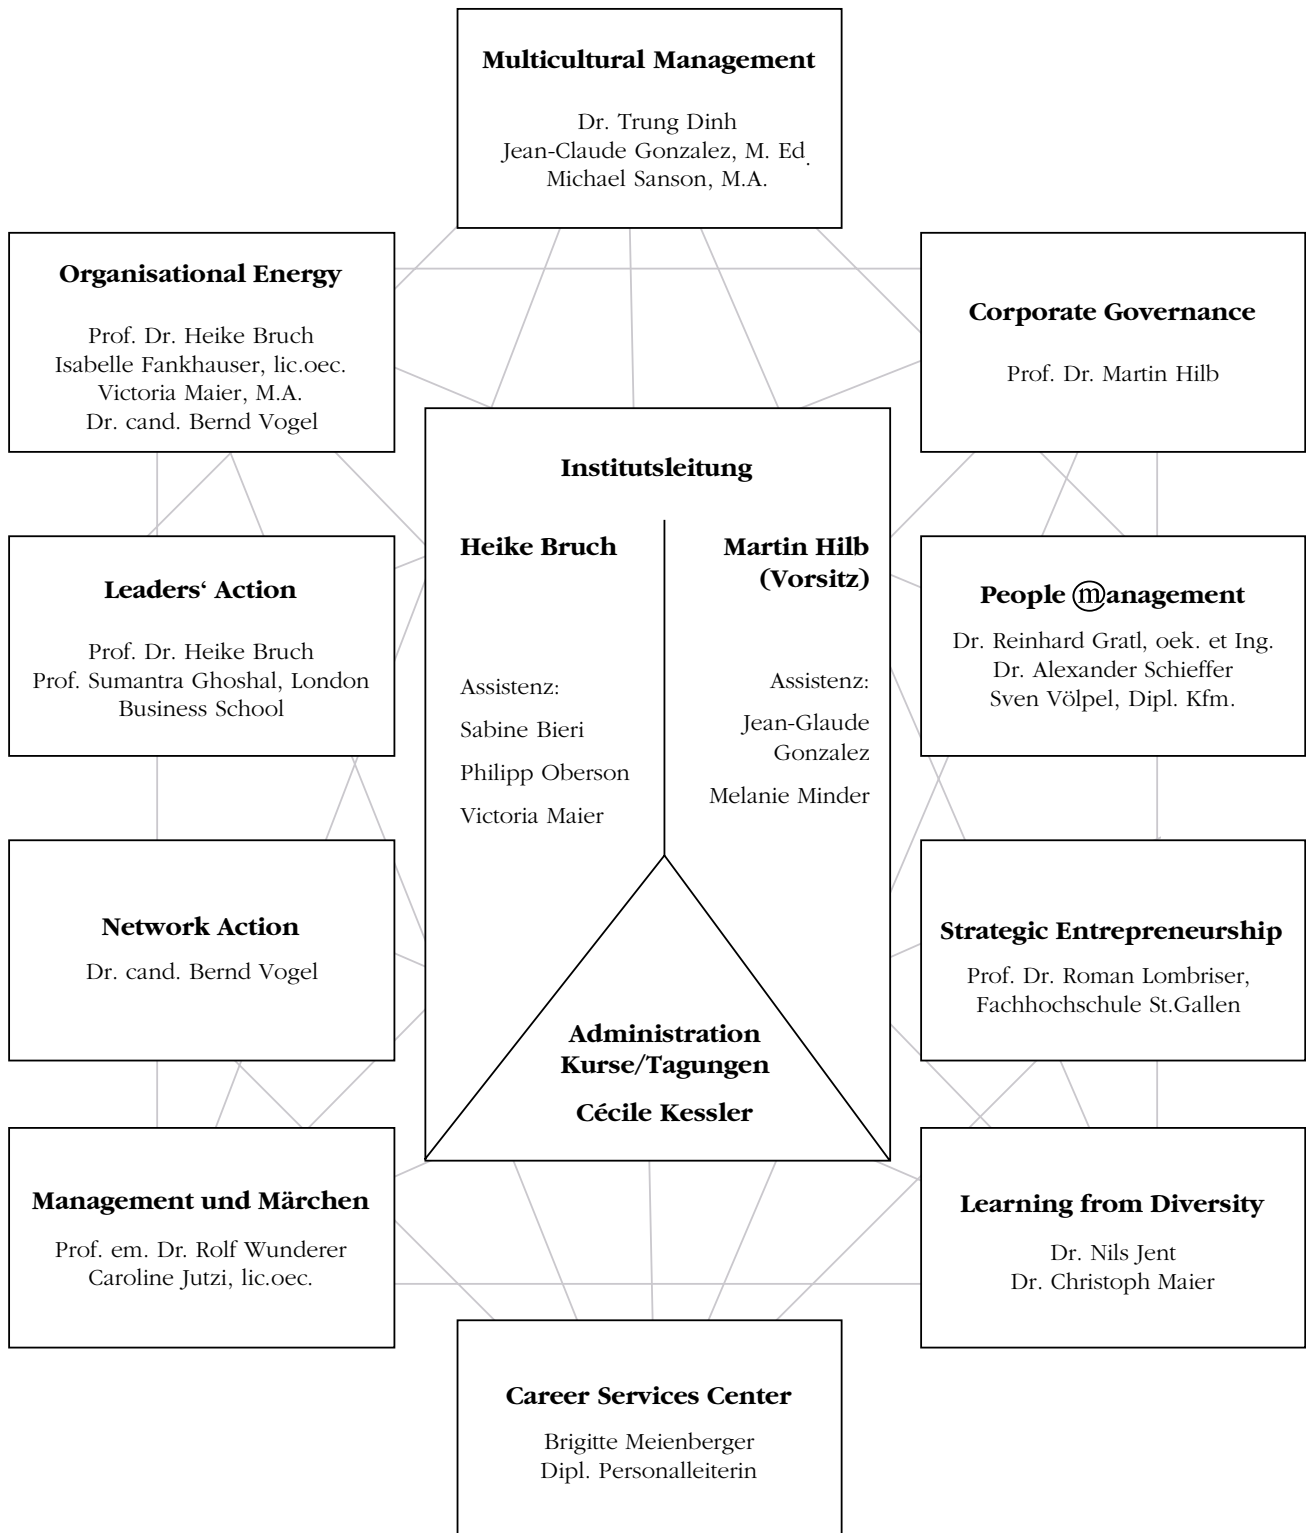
**Multicultural Management**

Dr. Trung Dinh
Jean-Claude Gonzalez, M. Ed.
Michael Sanson, M.A.

**Organisational Energy**

Prof. Dr. Heike Bruch
Isabelle Fankhauser, lic.oec.
Victoria Maier, M.A.
Dr. cand. Bernd Vogel

**Corporate Governance**

Prof. Dr. Martin Hilb

**Institutsleitung**

**Heike Bruch**

Assistenz:
Sabine Bieri
Philipp Oberson
Victoria Maier

**Martin Hilb (Vorsitz)**

Assistenz:
Jean-Glaude Gonzalez
Melanie Minder

**Administration Kurse/Tagungen**

**Cécile Kessler**

**Leaders' Action**

Prof. Dr. Heike Bruch
Prof. Sumantra Ghoshal, London Business School

**People ⓜanagement**

Dr. Reinhard Gratl, oek. et Ing.
Dr. Alexander Schieffer
Sven Völpel, Dipl. Kfm.

**Network Action**

Dr. cand. Bernd Vogel

**Strategic Entrepreneurship**

Prof. Dr. Roman Lombriser, Fachhochschule St.Gallen

**Management und Märchen**

Prof. em. Dr. Rolf Wunderer
Caroline Jutzi, lic.oec.

**Learning from Diversity**

Dr. Nils Jent
Dr. Christoph Maier

**Career Services Center**

Brigitte Meienberger
Dipl. Personalleiterin